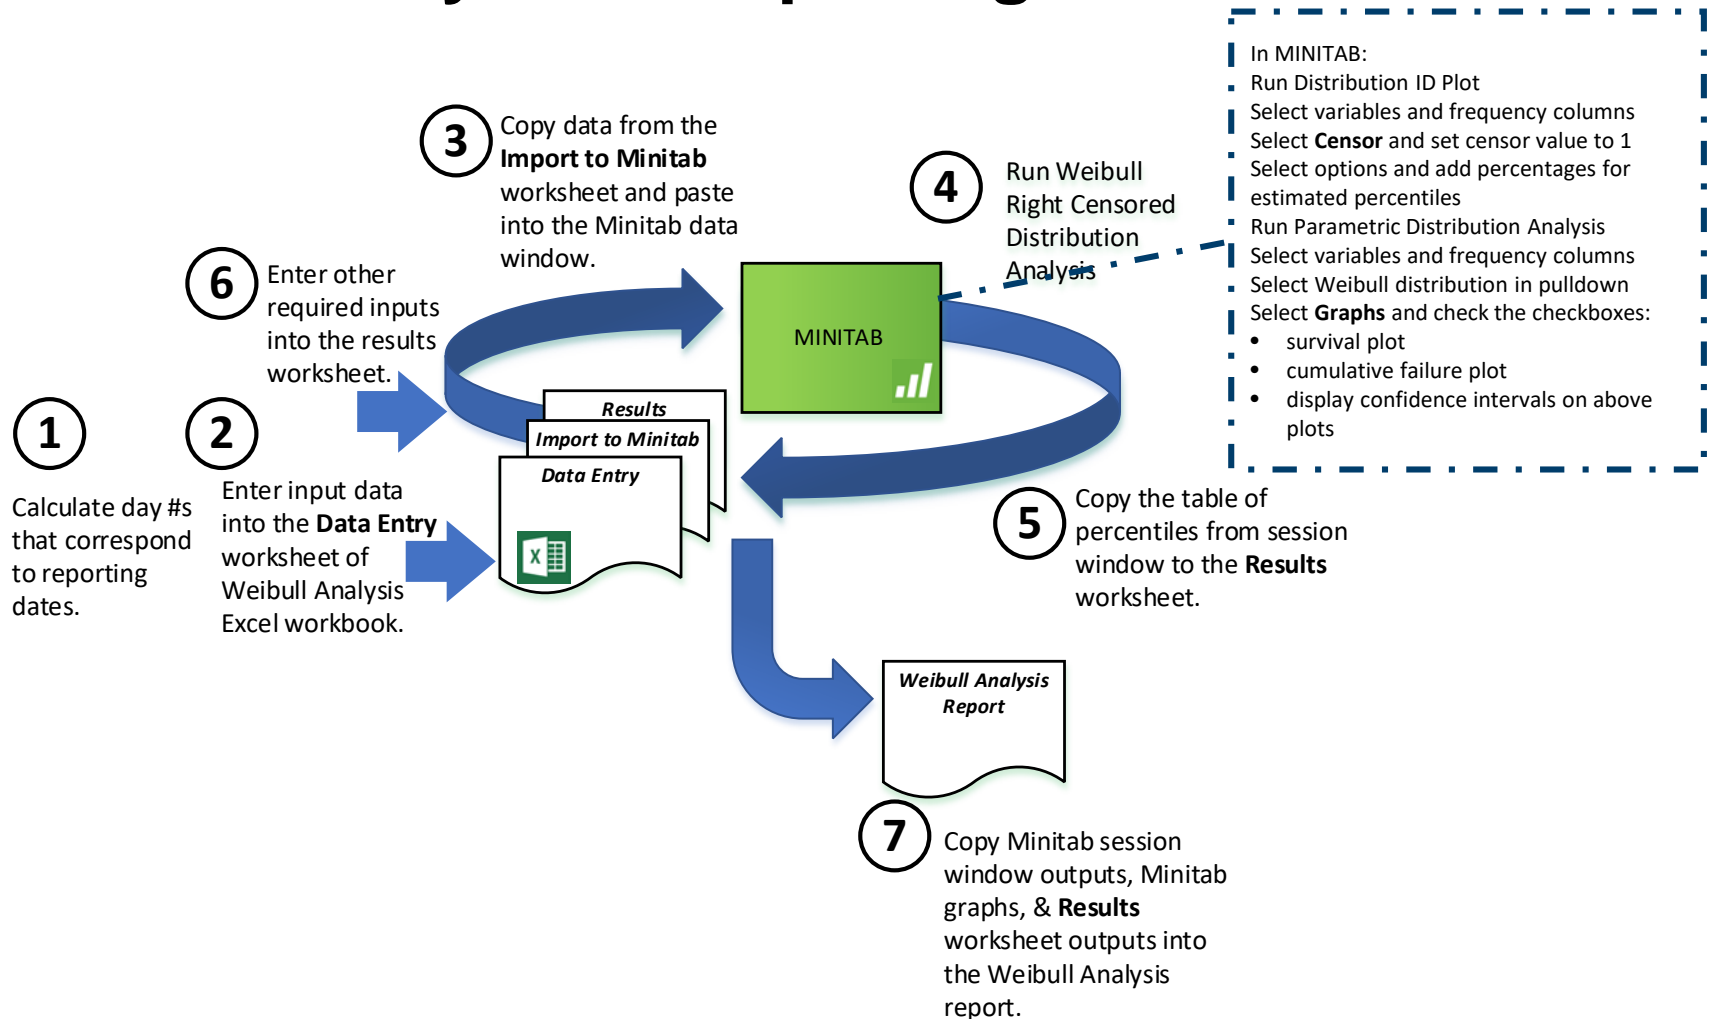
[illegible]

In MINITAB:
Run Distribution ID Plot
Select variables and frequency columns
Select **Censor** and set censor value to 1
Select options and add percentages for estimated percentiles
Run Parametric Distribution Analysis
Select variables and frequency columns
Select Weibull distribution in pulldown
Select **Graphs** and check the checkboxes:
- survival plot
- cumulative failure plot
- display confidence intervals on above plots

3 Copy data from the **Import to Minitab** worksheet and paste into the Minitab data window.

4 Run Weibull Right Censored Distribution Analysis

6 Enter other required inputs into the results worksheet.

MINITAB

Results
Import to Minitab
Data Entry

1 Calculate day #s that correspond to reporting dates.

2 Enter input data into the **Data Entry** worksheet of Weibull Analysis Excel workbook.

5 Copy the table of percentiles from session window to the **Results** worksheet.

Weibull Analysis Report

7 Copy Minitab session window outputs, Minitab graphs, & **Results** worksheet outputs into the Weibull Analysis report.